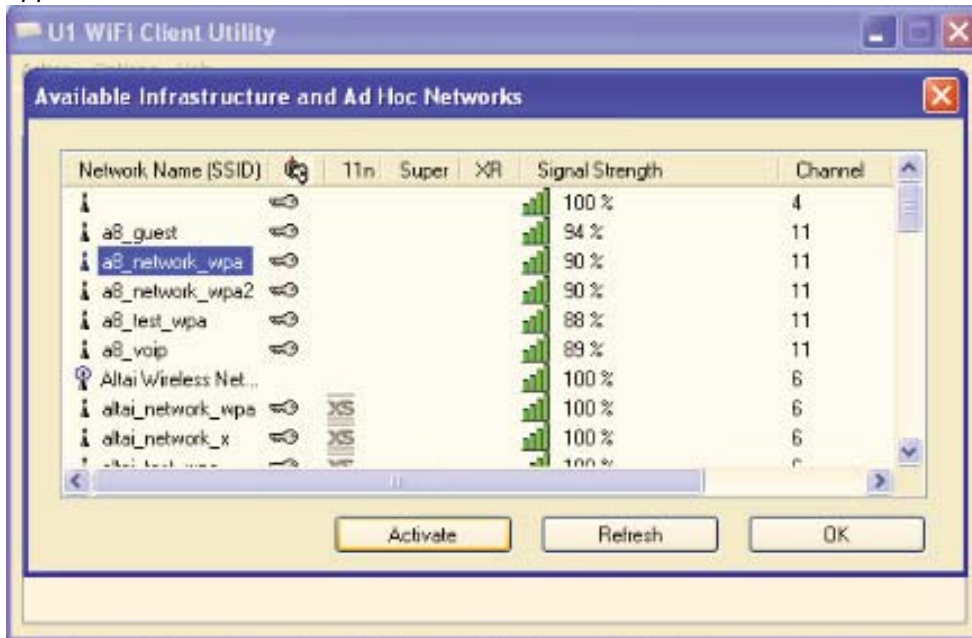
U1 WiFi Client Utility

Available Infrastructure and Ad Hoc Networks

| Network Name (SSID) | | 11n | Super | XR | Signal Strength | Channel |
|---|---|---|---|---|---|---|
| | | | | | 100 % | 4 |
| a8_guest | | | | | 94 % | 11 |
| a8_network_wpa | | | | | 90 % | 11 |
| a8_network_wpa2 | | | | | 90 % | 11 |
| a8_test_wpa | | | | | 88 % | 11 |
| a8_voip | | | | | 89 % | 11 |
| Altai Wireless Net... | | | | | 100 % | 6 |
| altai_network_wpa | | XS | | | 100 % | 6 |
| altai_network_x | | XS | | | 100 % | 6 |
| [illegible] | | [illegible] | | | 100 % | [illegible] |

Activate

Refresh

OK